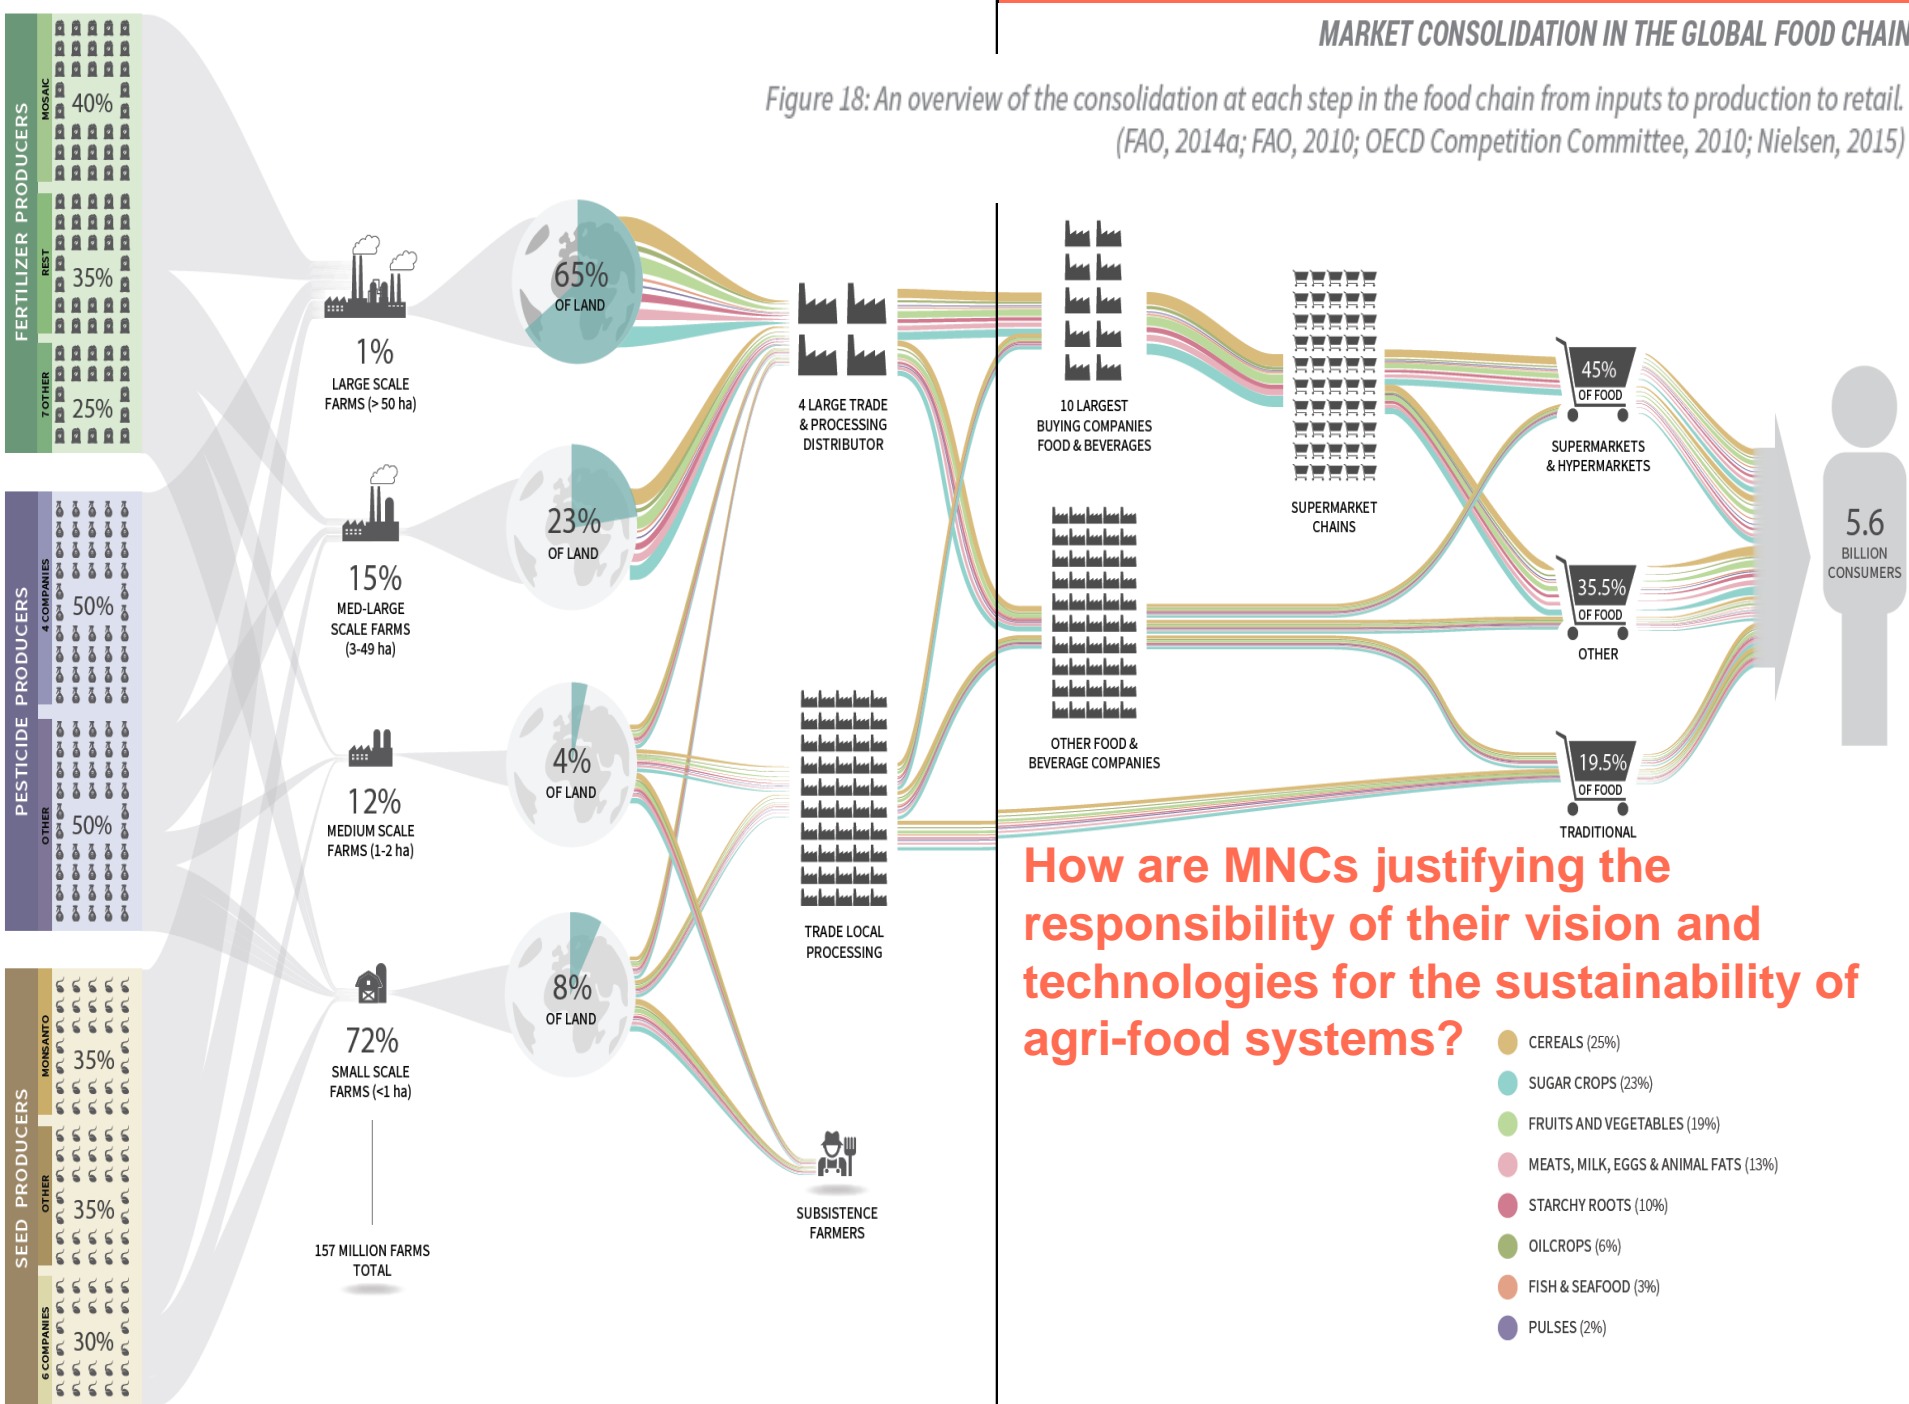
MARKET CONSOLIDATION IN THE GLOBAL FOOD CHAIN

Figure 18: An overview of the consolidation at each step in the food chain from inputs to production to retail. (FAO, 2014a; FAO, 2010; OECD Competition Committee, 2010; Nielsen, 2015)

FERTILIZER PRODUCERS
MOSAIC 40%
REST 35%
7 OTHER 25%

PESTICIDE PRODUCERS
4 COMPANIES 50%
OTHER 50%

SEED PRODUCERS
MONSANTO 35%
OTHER 35%
6 COMPANIES 30%

1%
LARGE SCALE FARMS (> 50 ha)

15%
MED-LARGE SCALE FARMS (3-49 ha)

12%
MEDIUM SCALE FARMS (1-2 ha)

72%
SMALL SCALE FARMS (<1 ha)

157 MILLION FARMS TOTAL

65% OF LAND
23% OF LAND
4% OF LAND
8% OF LAND

4 LARGE TRADE & PROCESSING DISTRIBUTOR

TRADE LOCAL PROCESSING

SUBSISTENCE FARMERS

10 LARGEST BUYING COMPANIES FOOD & BEVERAGES

OTHER FOOD & BEVERAGE COMPANIES

SUPERMARKET CHAINS

45% OF FOOD
SUPERMARKETS & HYPERMARKETS

35.5% OF FOOD
OTHER

19.5% OF FOOD
TRADITIONAL

5.6 BILLION CONSUMERS

How are MNCs justifying the responsibility of their vision and technologies for the sustainability of agri-food systems?

CEREALS (25%)
SUGAR CROPS (23%)
FRUITS AND VEGETABLES (19%)
MEATS, MILK, EGGS & ANIMAL FATS (13%)
STARCHY ROOTS (10%)
OILCROPS (6%)
FISH & SEAFOOD (3%)
PULSES (2%)